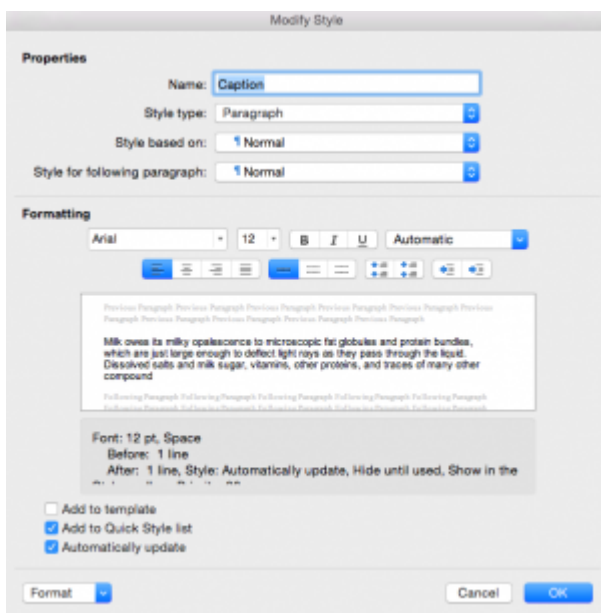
Modify Style

Properties

Name: Caption

Style type: Paragraph

Style based on: ¶ Normal

Style for following paragraph: ¶ Normal

Formatting

Arial 12 B I U Automatic

Previous Paragraph Previous Paragraph Previous Paragraph Previous Paragraph Previous Paragraph Previous Paragraph Previous Paragraph Previous Paragraph Previous Paragraph Previous Paragraph Previous Paragraph Previous Paragraph

Milk owes its milky opalescence to microscopic fat globules and protein bundles, which are just large enough to deflect light rays as they pass through the liquid. Dissolved salts and milk sugar, vitamins, other proteins, and traces of many other compound

Following Paragraph Following Paragraph Following Paragraph Following Paragraph Following Paragraph Following Paragraph

Font: 12 pt, Space
Before: 1 line
After: 1 line, Style: Automatically update, Hide until used, Show in the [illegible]

Add to template
Add to Quick Style list
Automatically update

Format

Cancel OK